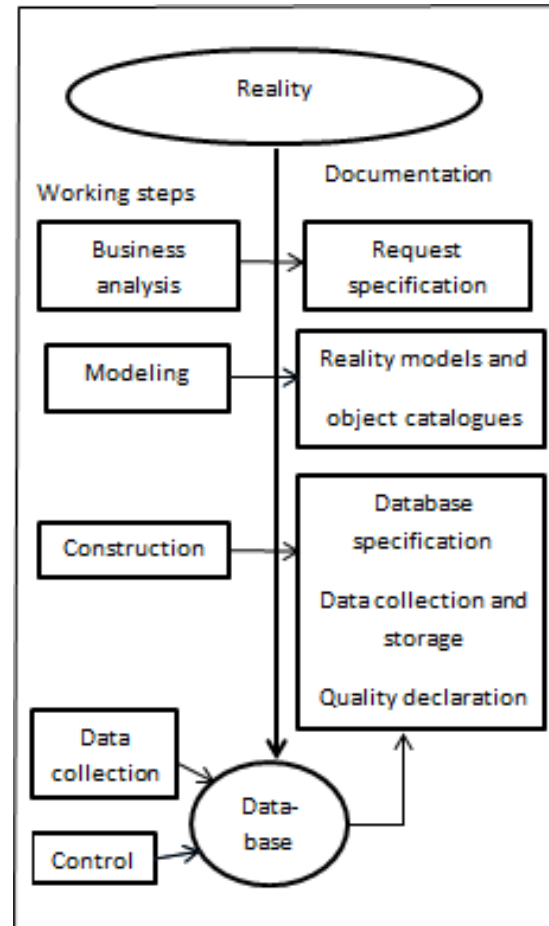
Reality

Working steps

Documentation

Business analysis

Request specification

Modeling

Reality models and object catalogues

Construction

Database specification

Data collection and storage

Quality declaration

Data collection

Control

Database